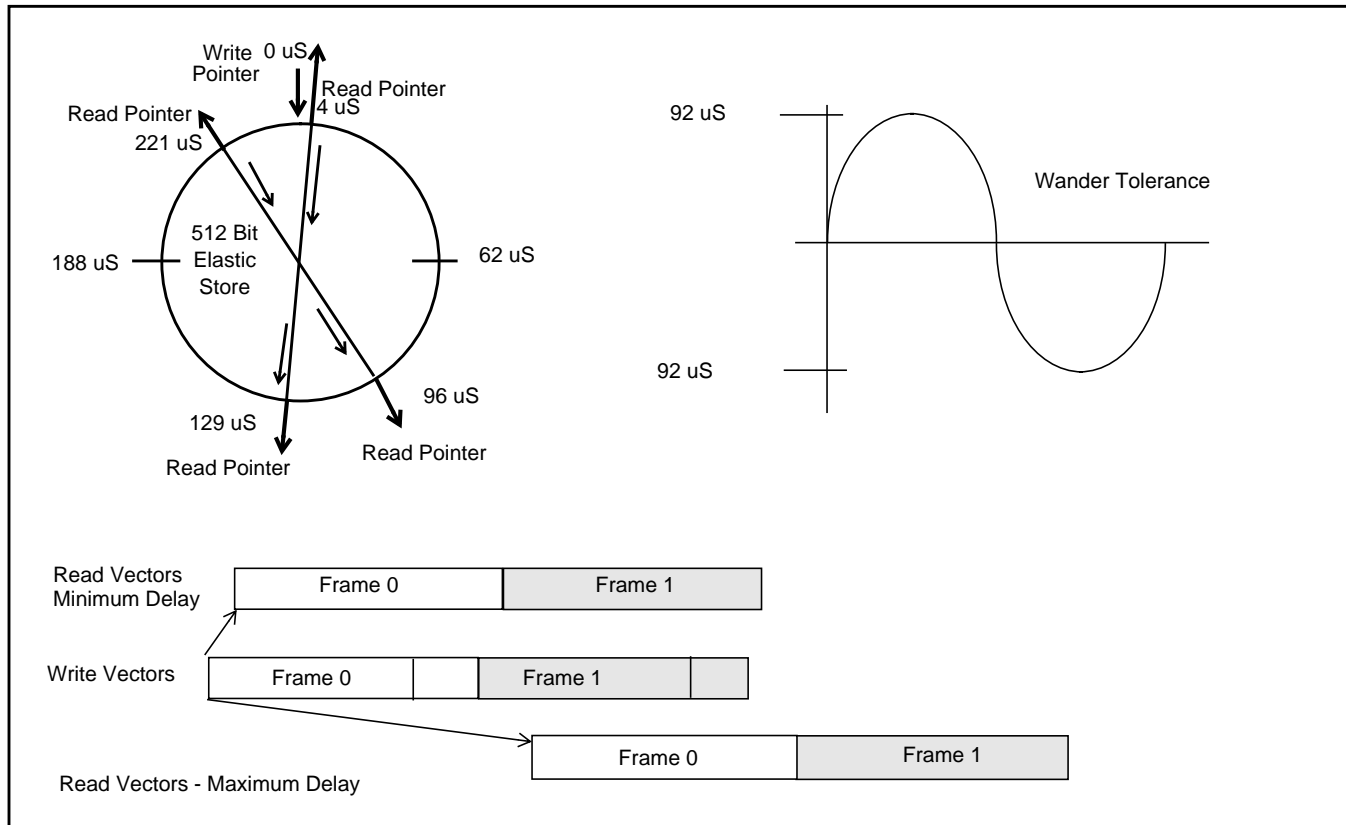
Write Pointer

0 uS

Read Pointer

4 uS

Read Pointer

221 uS

512 Bit Elastic Store

188 uS

62 uS

96 uS

129 uS

Read Pointer

Read Pointer

92 uS

Wander Tolerance

92 uS

Read Vectors Minimum Delay

Frame 0

Frame 1

Write Vectors

Frame 0

Frame 1

Frame 0

Frame 1

Read Vectors - Maximum Delay